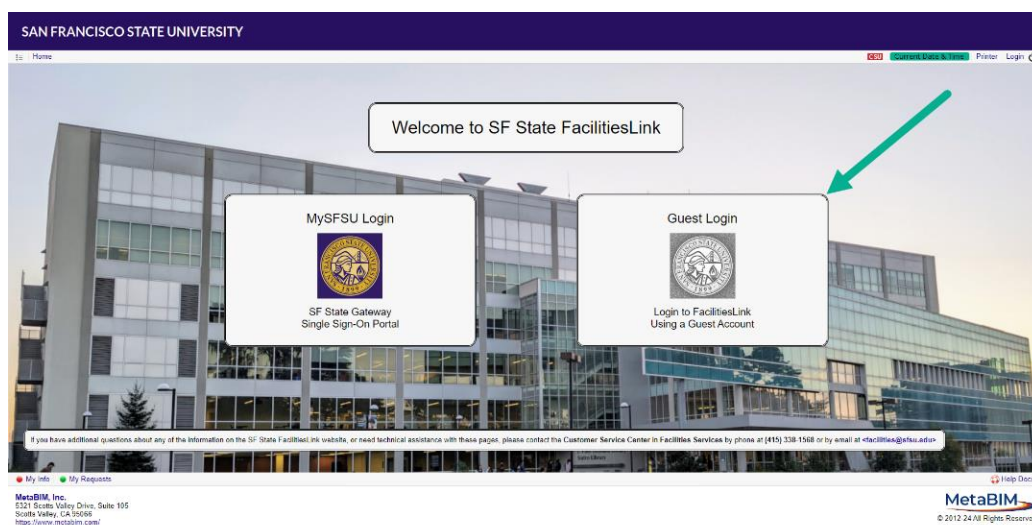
SAN FRANCISCO STATE UNIVERSITY

Home

CSU Current Date & Time Printer Login

Welcome to SF State FacilitiesLink

MySFSU Login

SF State Gateway
Single Sign-On Portal

Guest Login

Login to FacilitiesLink
Using a Guest Account

If you have additional questions about any of the information on the SF State FacilitiesLink website, or need technical assistance with these pages, please contact the Customer Service Center in Facilities Services by phone at (415) 338-1568 or by email at <facilities@sfsu.edu>

My Info My Requests

Help Doc

MetaBIM, Inc.
5321 Scotts Valley Drive, Suite 105
Scotts Valley, CA 95066
https://www.metabim.com/

MetaBIM
© 2012 24 All Rights Reserve